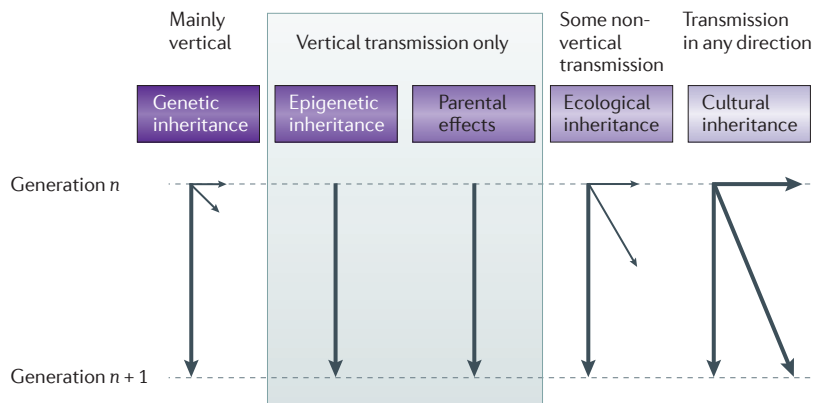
Mainly vertical

Vertical transmission only

Some non-vertical transmission

Transmission in any direction

Genetic inheritance

Epigenetic inheritance

Parental effects

Ecological inheritance

Cultural inheritance

Generation $n$

Generation $n + 1$